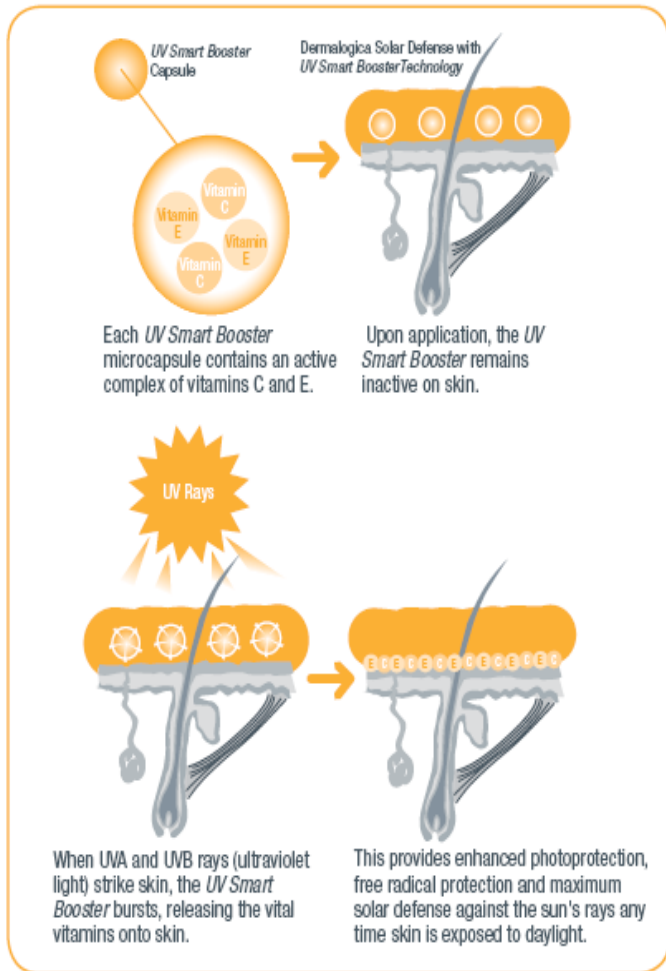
UV Smart Booster Capsule

Dermalogica Solar Defense with UV Smart BoosterTechnology

Vitamin C

Vitamin E

Vitamin E

Vitamin C

Each UV Smart Booster microcapsule contains an active complex of vitamins C and E.

Upon application, the UV Smart Booster remains inactive on skin.

UV Rays

ECECECECECECECECEC

When UVA and UVB rays (ultraviolet light) strike skin, the UV Smart Booster bursts, releasing the vital vitamins onto skin.

This provides enhanced photoprotection, free radical protection and maximum solar defense against the sun's rays any time skin is exposed to daylight.